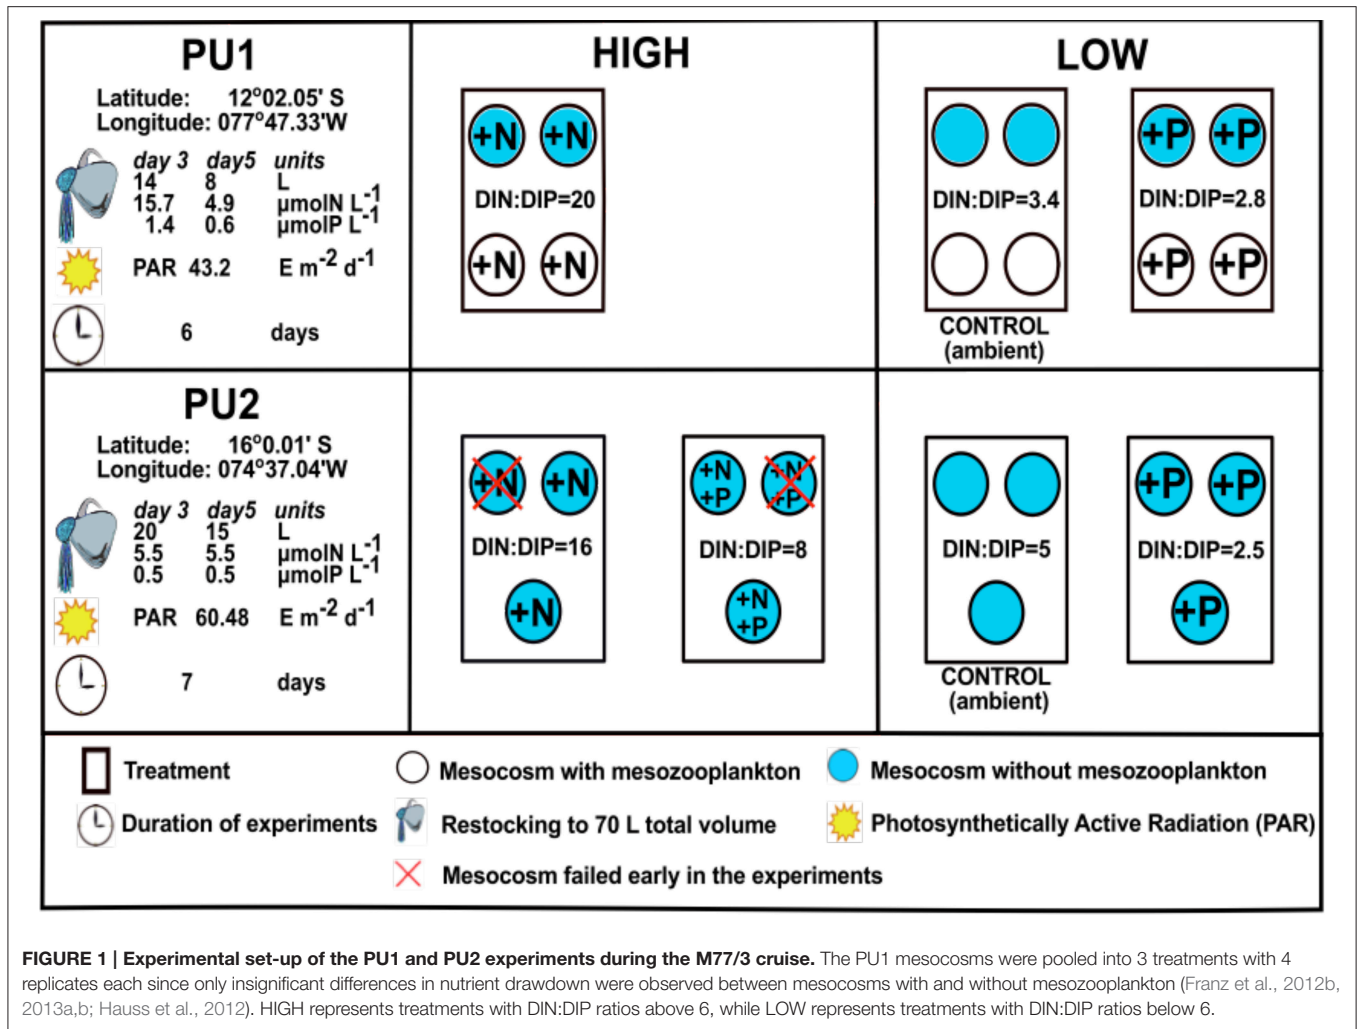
PU1

Latitude: 12°02.05' S
Longitude: 077°47.33'W

| day 3 | day5 | units |
|---|---|---|
| 14 | 8 | L |
| 15.7 | 4.9 | µmolN L$^{-1}$ |
| 1.4 | 0.6 | µmolP L$^{-1}$ |

PAR 43.2 E m$^{-2}$ d$^{-1}$

6 days

HIGH

+N +N
DIN:DIP=20
+N +N

LOW

DIN:DIP=3.4
CONTROL (ambient)

+P +P
DIN:DIP=2.8
+P +P

PU2

Latitude: 16°0.01' S
Longitude: 074°37.04'W

| day 3 | day5 | units |
|---|---|---|
| 20 | 15 | L |
| 5.5 | 5.5 | µmolN L$^{-1}$ |
| 0.5 | 0.5 | µmolP L$^{-1}$ |

PAR 60.48 E m$^{-2}$ d$^{-1}$

7 days

+N +N
DIN:DIP=16
+N

+N +P +N +P
DIN:DIP=8
+N +P

DIN:DIP=5
CONTROL (ambient)

+P +P
DIN:DIP=2.5
+P

Treatment
Mesocosm with mesozooplankton
Mesocosm without mesozooplankton
Duration of experiments
Restocking to 70 L total volume
Photosynthetically Active Radiation (PAR)
Mesocosm failed early in the experiments

FIGURE 1 | Experimental set-up of the PU1 and PU2 experiments during the M77/3 cruise. The PU1 mesocosms were pooled into 3 treatments with 4 replicates each since only insignificant differences in nutrient drawdown were observed between mesocosms with and without mesozooplankton (Franz et al., 2012b, 2013a,b; Hauss et al., 2012). HIGH represents treatments with DIN:DIP ratios above 6, while LOW represents treatments with DIN:DIP ratios below 6.